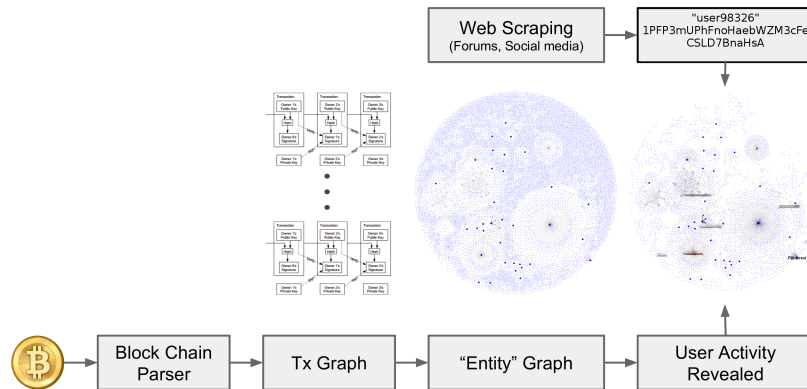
Web Scraping
(Forums, Social media)

"user98326"
1PFP3mUPhFnoHaebWZM3cFe
CSLD7BnaHsA

Transaction
Owner 1's Public Key
Hash
Owner 0's Signature
Owner 1's Private Key

Transaction
Owner 2's Public Key
Hash
Owner 1's Signature
Owner 2's Private Key

Transaction
Owner 3's Public Key
Hash
Owner 2's Signature
Owner 3's Private Key

Transaction
Owner 1's Public Key
Hash
Owner 0's Signature
Owner 1's Private Key

Transaction
Owner 2's Public Key
Hash
Owner 1's Signature
Owner 2's Private Key

Transaction
Owner 3's Public Key
Hash
Owner 2's Signature
Owner 3's Private Key

Block Chain Parser

Tx Graph

"Entity" Graph

User Activity Revealed